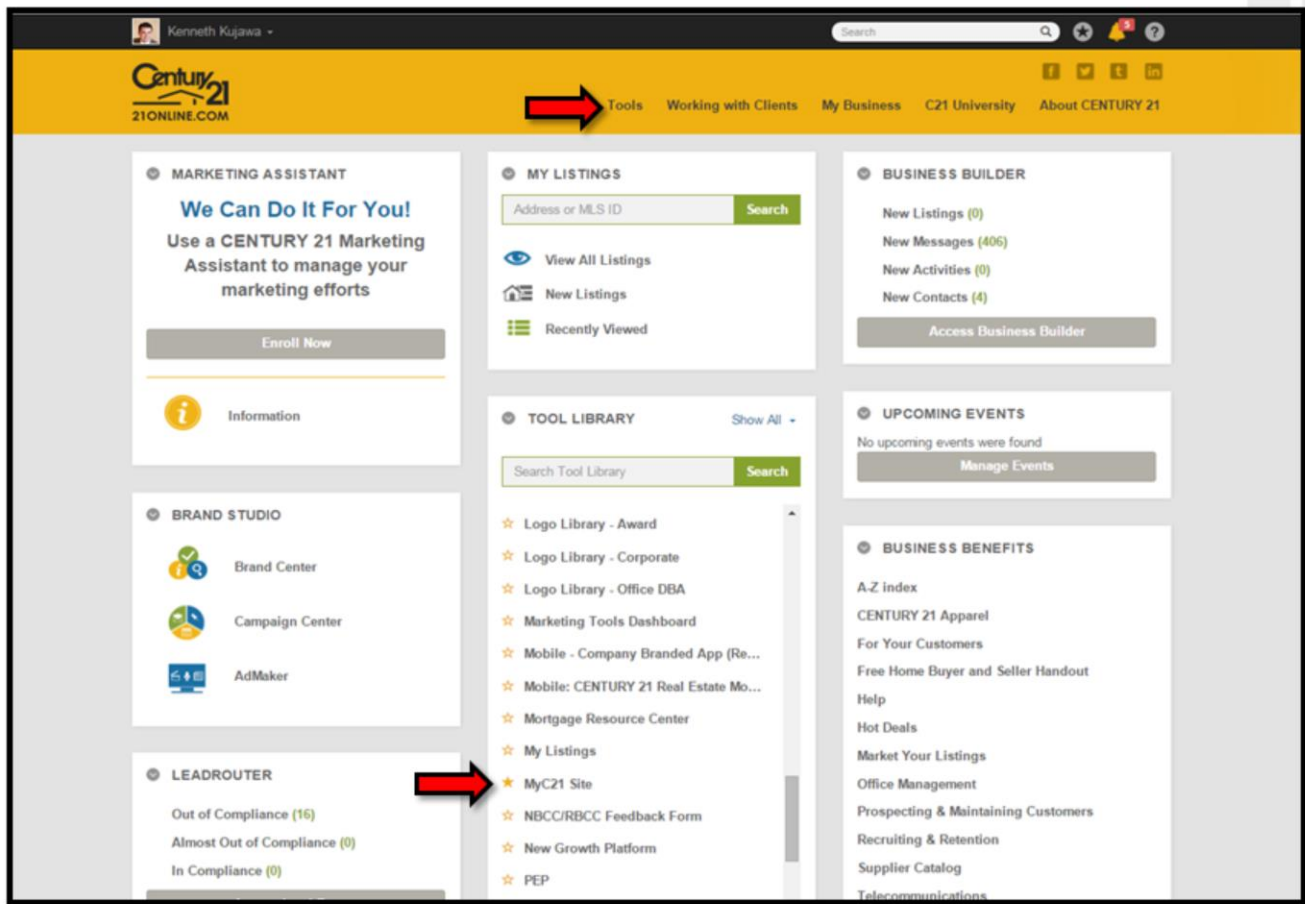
Kenneth Kujawa

Search

5

Century 21
21ONLINE.COM

Tools Working with Clients My Business C21 University About CENTURY 21

MARKETING ASSISTANT

We Can Do It For You!

Use a CENTURY 21 Marketing Assistant to manage your marketing efforts

Enroll Now

Information

BRAND STUDIO

Brand Center

Campaign Center

AdMaker

LEADROUTER

Out of Compliance (16)
Almost Out of Compliance (0)
In Compliance (0)

MY LISTINGS

Address or MLS ID Search

View All Listings
New Listings
Recently Viewed

TOOL LIBRARY Show All

Search Tool Library Search

Logo Library - Award
Logo Library - Corporate
Logo Library - Office DBA
Marketing Tools Dashboard
Mobile - Company Branded App (Re...
Mobile: CENTURY 21 Real Estate Mo...
Mortgage Resource Center
My Listings
MyC21 Site
NBCC/RBCC Feedback Form
New Growth Platform
PEP

BUSINESS BUILDER

New Listings (0)
New Messages (406)
New Activities (0)
New Contacts (4)

Access Business Builder

UPCOMING EVENTS

No upcoming events were found

Manage Events

BUSINESS BENEFITS

A-Z index
CENTURY 21 Apparel
For Your Customers
Free Home Buyer and Seller Handout
Help
Hot Deals
Market Your Listings
Office Management
Prospecting & Maintaining Customers
Recruiting & Retention
Supplier Catalog
Telecommunications